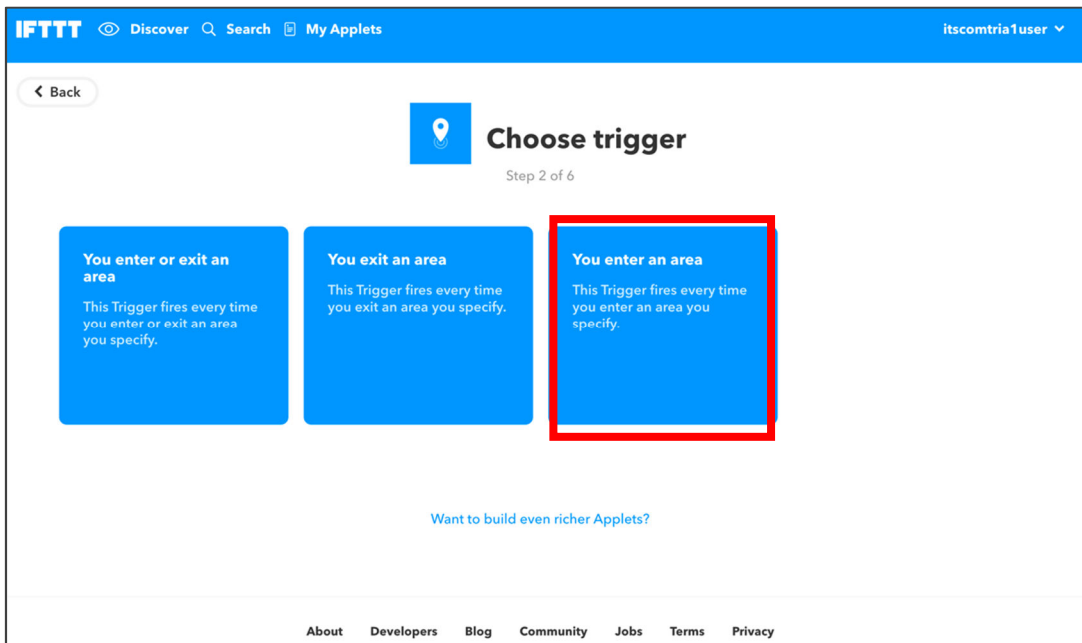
IFTTT Discover Search My Applets itscomtria1user

Back

Choose trigger

Step 2 of 6

You enter or exit an area

This Trigger fires every time you enter or exit an area you specify.

You exit an area

This Trigger fires every time you exit an area you specify.

You enter an area

This Trigger fires every time you enter an area you specify.

Want to build even richer Applets?

About Developers Blog Community Jobs Terms Privacy